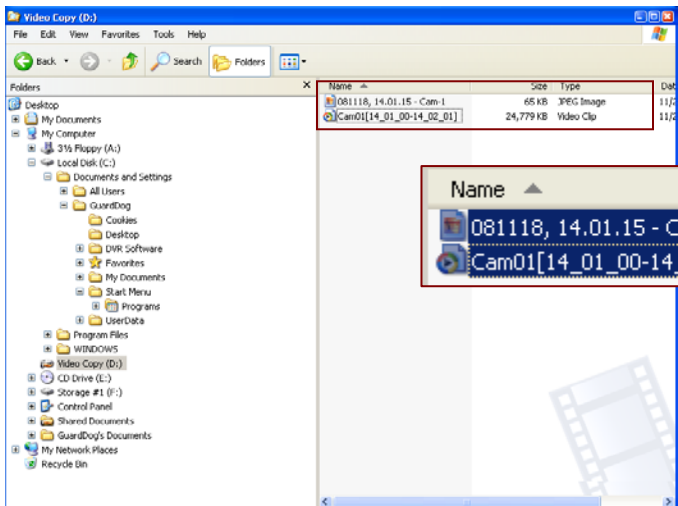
Video Copy (D:)

File Edit View Favorites Tools Help

Back Search Folders

Folders

Desktop
My Documents
My Computer
3½ Floppy (A:)
Local Disk (C:)
Documents and Settings
All Users
GuardDog
Cookies
Desktop
DVR Software
Favorites
My Documents
Start Menu
Programs
UserData
Program Files
WINDOWS
Video Copy (D:)
CD Drive (E:)
Storage #1 (F:)
Control Panel
Shared Documents
GuardDog's Documents
My Network Places
Recycle Bin

| Name | Size | Type | Dat |
|---|---|---|---|
| 081118, 14.01.15 - Cam-1 | 65 KB | JPEG Image | 11/2 |
| Cam01[14_01_00-14_02_01] | 24,779 KB | Video Clip | 11/2 |

Name
081118, 14.01.15 - C
Cam01[14_01_00-14